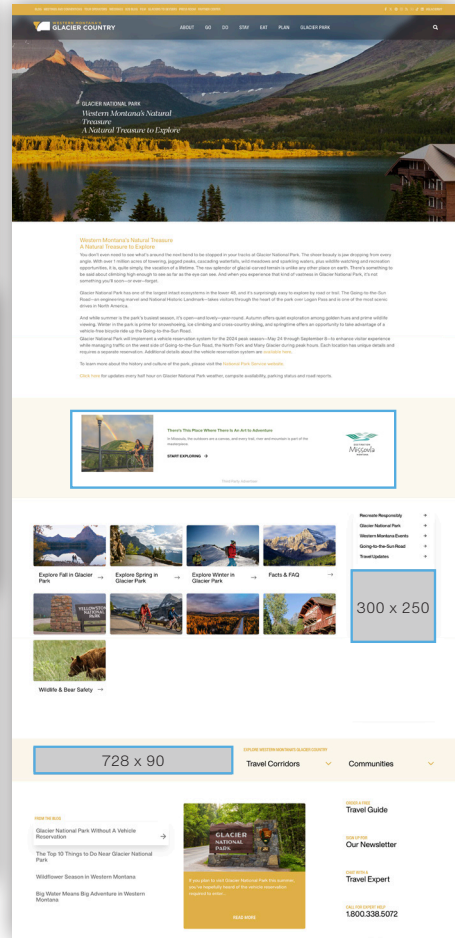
GLACIER COUNTRY

ABOUT GO DO STAY EAT PLAN GLACIER PARK

GLACIER NATIONAL PARK
Western Montana's Natural Treasure
A Natural Treasure to Explore

Western Montana's Natural Treasure
A Natural Treasure to Explore

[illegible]

There's This Place Where There Is An Art to Adventure

START EXPLORING →

Missoula

Recreate Responsibly →
Glacier National Park →
Western Montana Events →
Going-to-the-Sun Road →
Travel Updates →

300 x 250

Explore Fall in Glacier Park →
Explore Spring in Glacier Park →
Explore Winter in Glacier Park →
Facts & FAQ →

Wildlife & Bear Safety →

728 x 90

EXPLORE WESTERN MONTANA'S GLACIER COUNTRY
Travel Corridors
Communities

FROM THE BLOG
Glacier National Park Without A Vehicle Reservation →
The Top 10 Things to Do Near Glacier National Park
Wildflower Season in Western Montana
Big Water Means Big Adventure in Western Montana

GLACIER NATIONAL PARK

READ MORE

Travel Guide
Our Newsletter
Travel Expert
1.800.338.5072